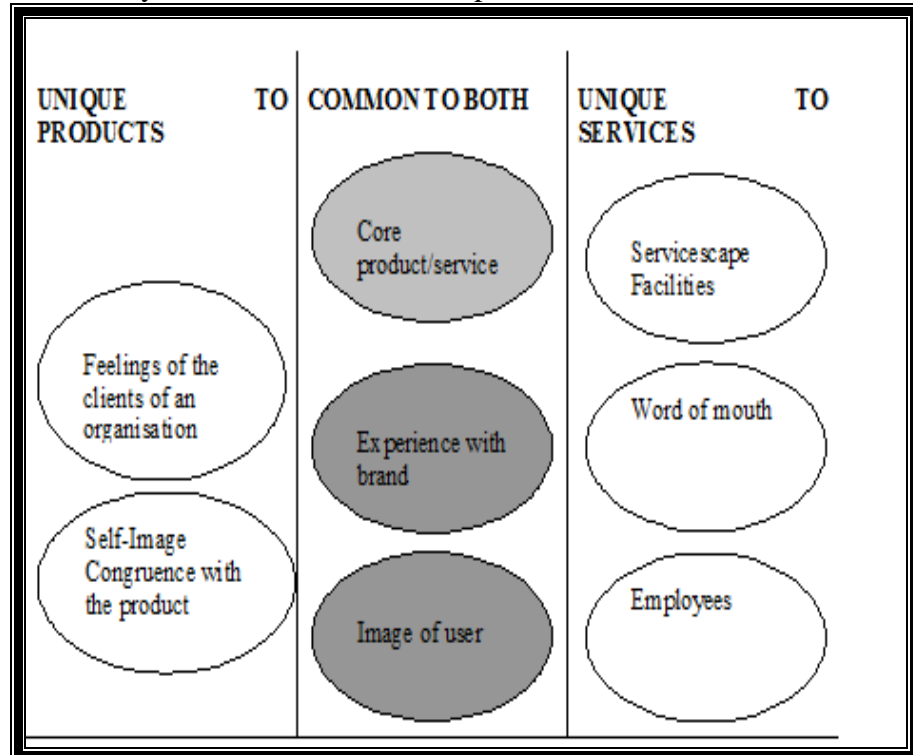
UNIQUE TO PRODUCTS

COMMON TO BOTH

UNIQUE TO SERVICES

Feelings of the clients of an organisation

Self-Image Congruence with the product

Core product/service

Experience with brand

Image of user

Servicescape Facilities

Word of mouth

Employees